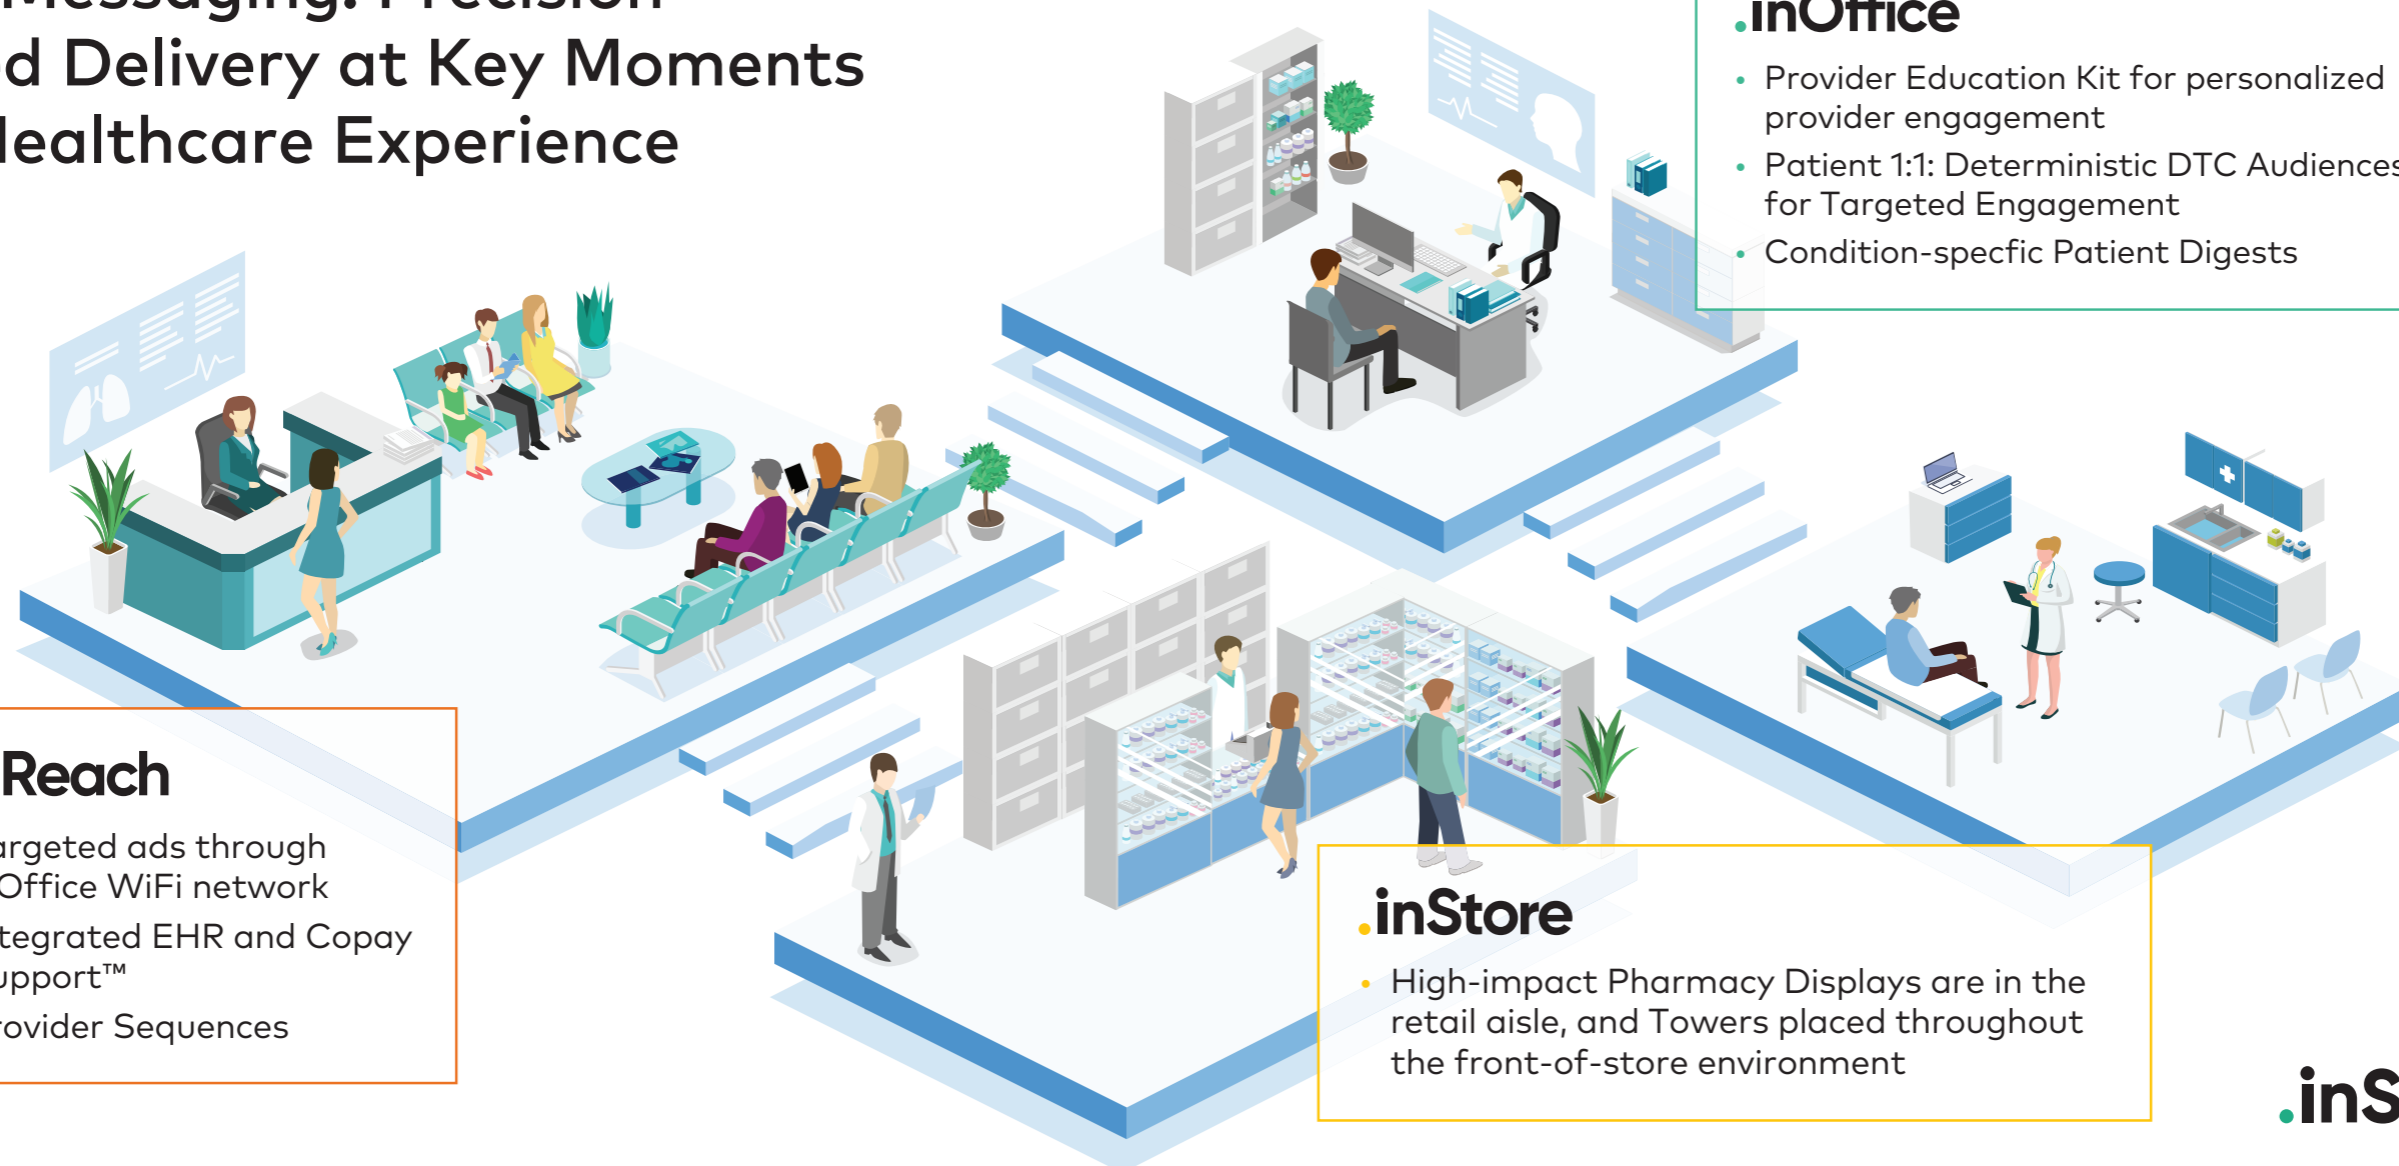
Messaging: Precision
d Delivery at Key Moments
lealthcare Experience

.inOffice

• Provider Education Kit for personalized provider engagement
• Patient 1:1: Deterministic DTC Audiences for Targeted Engagement
• Condition-specfic Patient Digests

Reach

argeted ads through Office WiFi network
tegrated EHR and Copay upport™
rovider Sequences

.inStore

• High-impact Pharmacy Displays are in the retail aisle, and Towers placed throughout the front-of-store environment

.inS